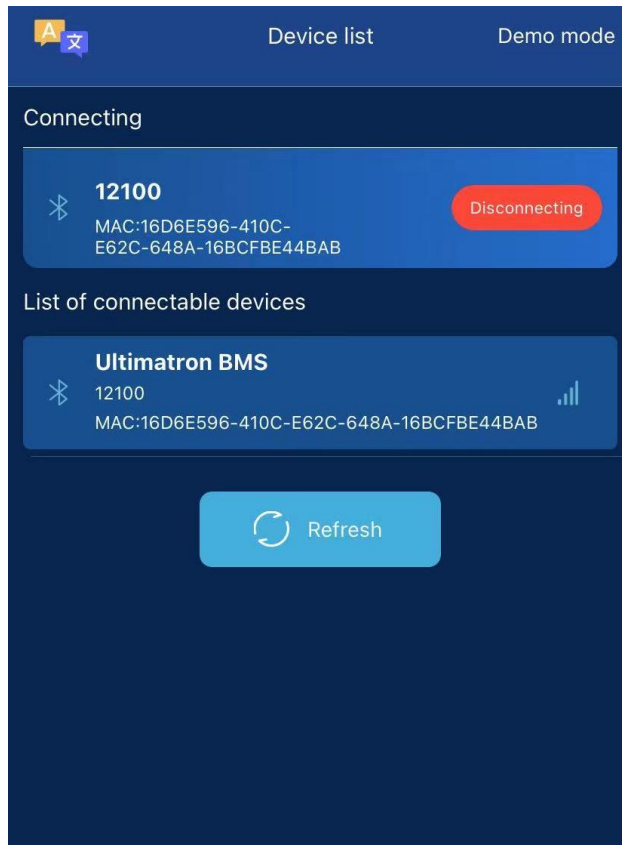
A 文

Device list

Demo mode

Connecting

12100
MAC:16D6E596-410C-E62C-648A-16BCFBE44BAB

Disconnecting

List of connectable devices

Ultimatron BMS
12100
MAC:16D6E596-410C-E62C-648A-16BCFBE44BAB

Refresh